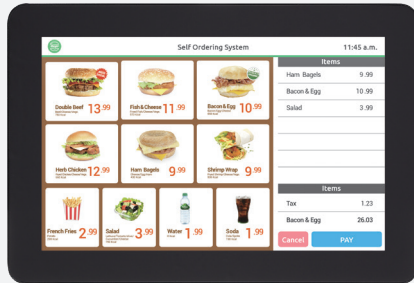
Self Ordering System

11:45 a.m.

Double Beef 13.99

Fish & Cheese 11.99

Bacon & Egg 10.99

Herb Chicken 12.99

Ham Bagels 9.99

Shrimp Wrap 9.99

French Fries 2.99

Salad 3.99

Water 1.99

Soda 1.99

| Items | |
|---|---|
| Ham Bagels | 9.99 |
| Bacon & Egg | 10.99 |
| Salad | 3.99 |

| Items | |
|---|---|
| Tax | 1.23 |
| Bacon & Egg | 26.03 |

Cancel

PAY